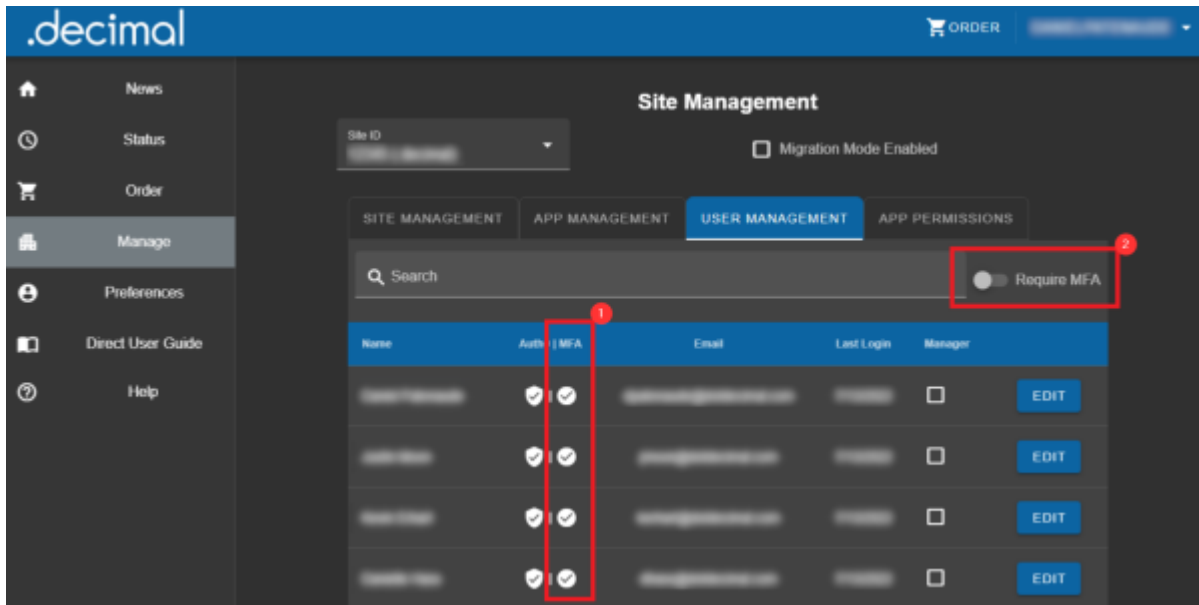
.decimal

ORDER

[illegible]

News

Status

Order

Manage

Preferences

Direct User Guide

Help

Site Management

Site ID

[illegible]

Migration Mode Enabled

SITE MANAGEMENT

APP MANAGEMENT

USER MANAGEMENT

APP PERMISSIONS

Search

2

Require MFA

1

| Name | Auth | MFA | Email | Last Login | Manager | |
|---|---|---|---|---|---|
| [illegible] | | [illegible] | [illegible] | | EDIT |
| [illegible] | | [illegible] | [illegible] | | EDIT |
| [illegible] | | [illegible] | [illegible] | | EDIT |
| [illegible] | | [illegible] | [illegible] | | EDIT |